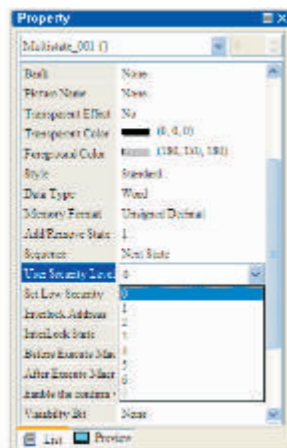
Property

Multistate_001 ()

| | |
|---|---|
| Bank | None |
| Picture Name | None |
| Transparent Effect | No |
| Transparent Color | (0, 0, 0) |
| Foreground Color | (192, 192, 192) |
| Style | Standard |
| Data Type | Word |
| Memory Format | Unsigned Decimal |
| Add/Remove State | 1 |
| Sequence | Next State |
| User Security Level | 0 |
| Set Low Security | |
| Interlock Address | |
| InterLock State | |
| Before Execute Mac | |
| After Execute Macr | |
| Enable the confirm | |
| Visibility Bit | None |

0
1
2
3
4
5
6

List Preview